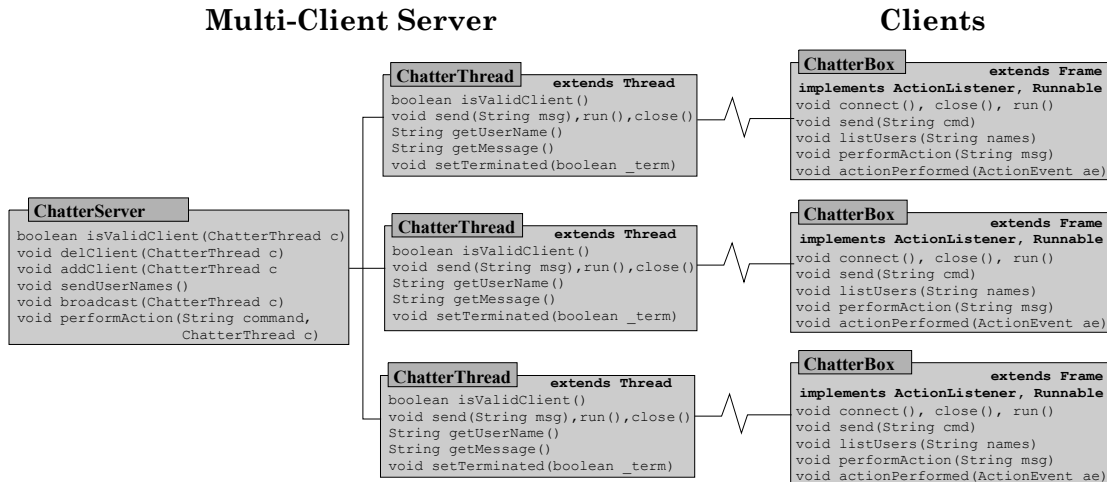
Multi-Client Server

Clients

ChatterServer
boolean isValidClient(ChatterThread c)
void delClient(ChatterThread c)
void addClient(ChatterThread c
void sendUserNames()
void broadcast(ChatterThread c)
void performAction(String command, ChatterThread c)

ChatterThread extends Thread
boolean isValidClient()
void send(String msg),run(),close()
String getUserName()
String getMessage()
void setTerminated(boolean _term)

ChatterThread extends Thread
boolean isValidClient()
void send(String msg),run(),close()
String getUserName()
String getMessage()
void setTerminated(boolean _term)

ChatterThread extends Thread
boolean isValidClient()
void send(String msg),run(),close()
String getUserName()
String getMessage()
void setTerminated(boolean _term)

ChatterBox extends Frame
implements ActionListener, Runnable
void connect(), close(), run()
void send(String cmd)
void listUsers(String names)
void performAction(String msg)
void actionPerformed(ActionEvent ae)

ChatterBox extends Frame
implements ActionListener, Runnable
void connect(), close(), run()
void send(String cmd)
void listUsers(String names)
void performAction(String msg)
void actionPerformed(ActionEvent ae)

ChatterBox extends Frame
implements ActionListener, Runnable
void connect(), close(), run()
void send(String cmd)
void listUsers(String names)
void performAction(String msg)
void actionPerformed(ActionEvent ae)